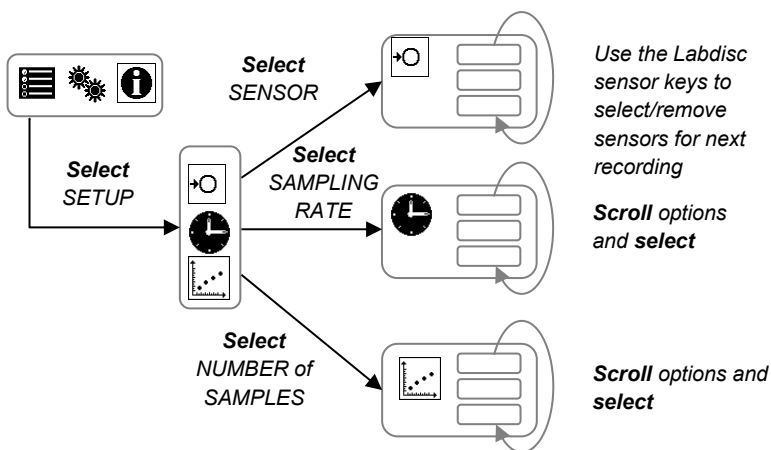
Select
SETUP

Select
SENSOR

Select
SAMPLING
RATE

Select
NUMBER of
SAMPLES

Use the Labdisc sensor keys to select/remove sensors for next recording

Scroll options and select

Scroll options and select